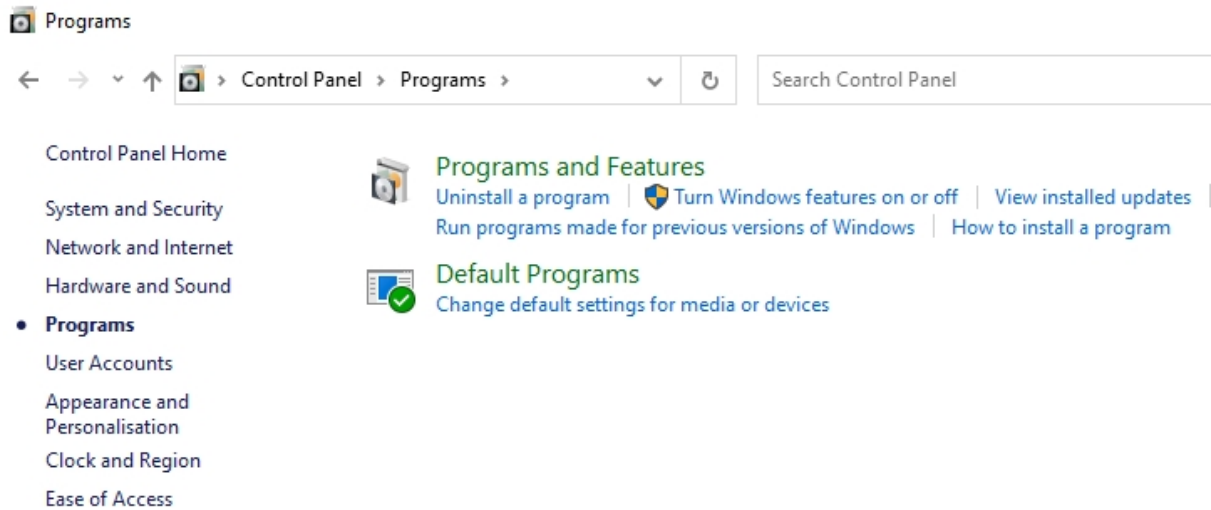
Programs

Control Panel > Programs >

Search Control Panel

Control Panel Home

System and Security

Network and Internet

Hardware and Sound

• Programs

User Accounts

Appearance and Personalisation

Clock and Region

Ease of Access

Programs and Features

Uninstall a program | Turn Windows features on or off | View installed updates

Run programs made for previous versions of Windows | How to install a program

Default Programs

Change default settings for media or devices